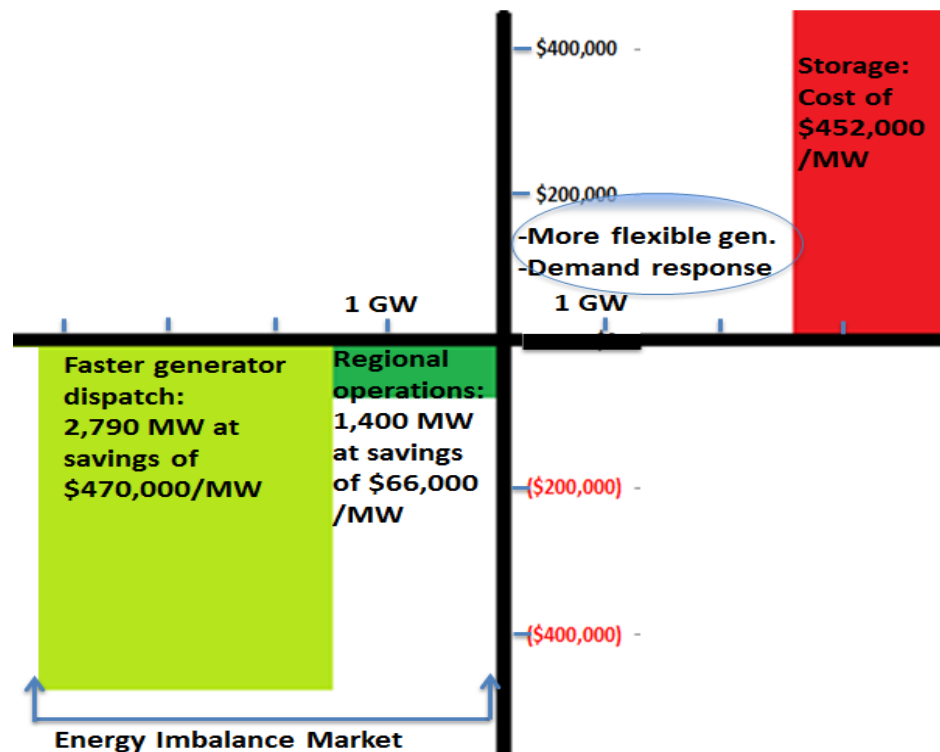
$400,000 -

Storage: Cost of $452,000 /MW

$200,000

-More flexible gen.
-Demand response

1 GW

1 GW

Faster generator dispatch: 2,790 MW at savings of $470,000/MW

Regional operations: 1,400 MW at savings of $66,000 /MW

($200,000) -

($400,000) -

Energy Imbalance Market